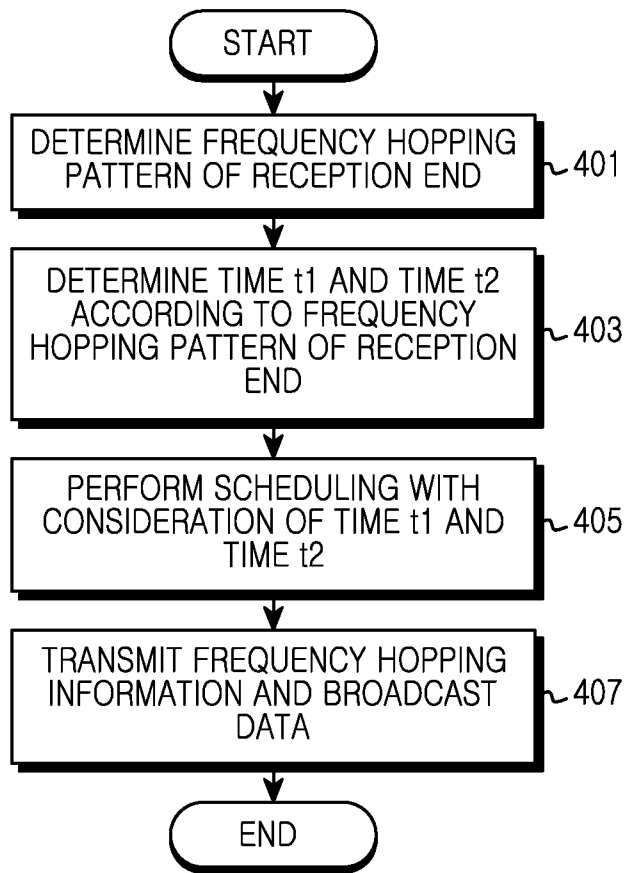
START

DETERMINE FREQUENCY HOPPING PATTERN OF RECEPTION END

401

DETERMINE TIME t1 AND TIME t2 ACCORDING TO FREQUENCY HOPPING PATTERN OF RECEPTION END

403

PERFORM SCHEDULING WITH CONSIDERATION OF TIME t1 AND TIME t2

405

TRANSMIT FREQUENCY HOPPING INFORMATION AND BROADCAST DATA

407

END